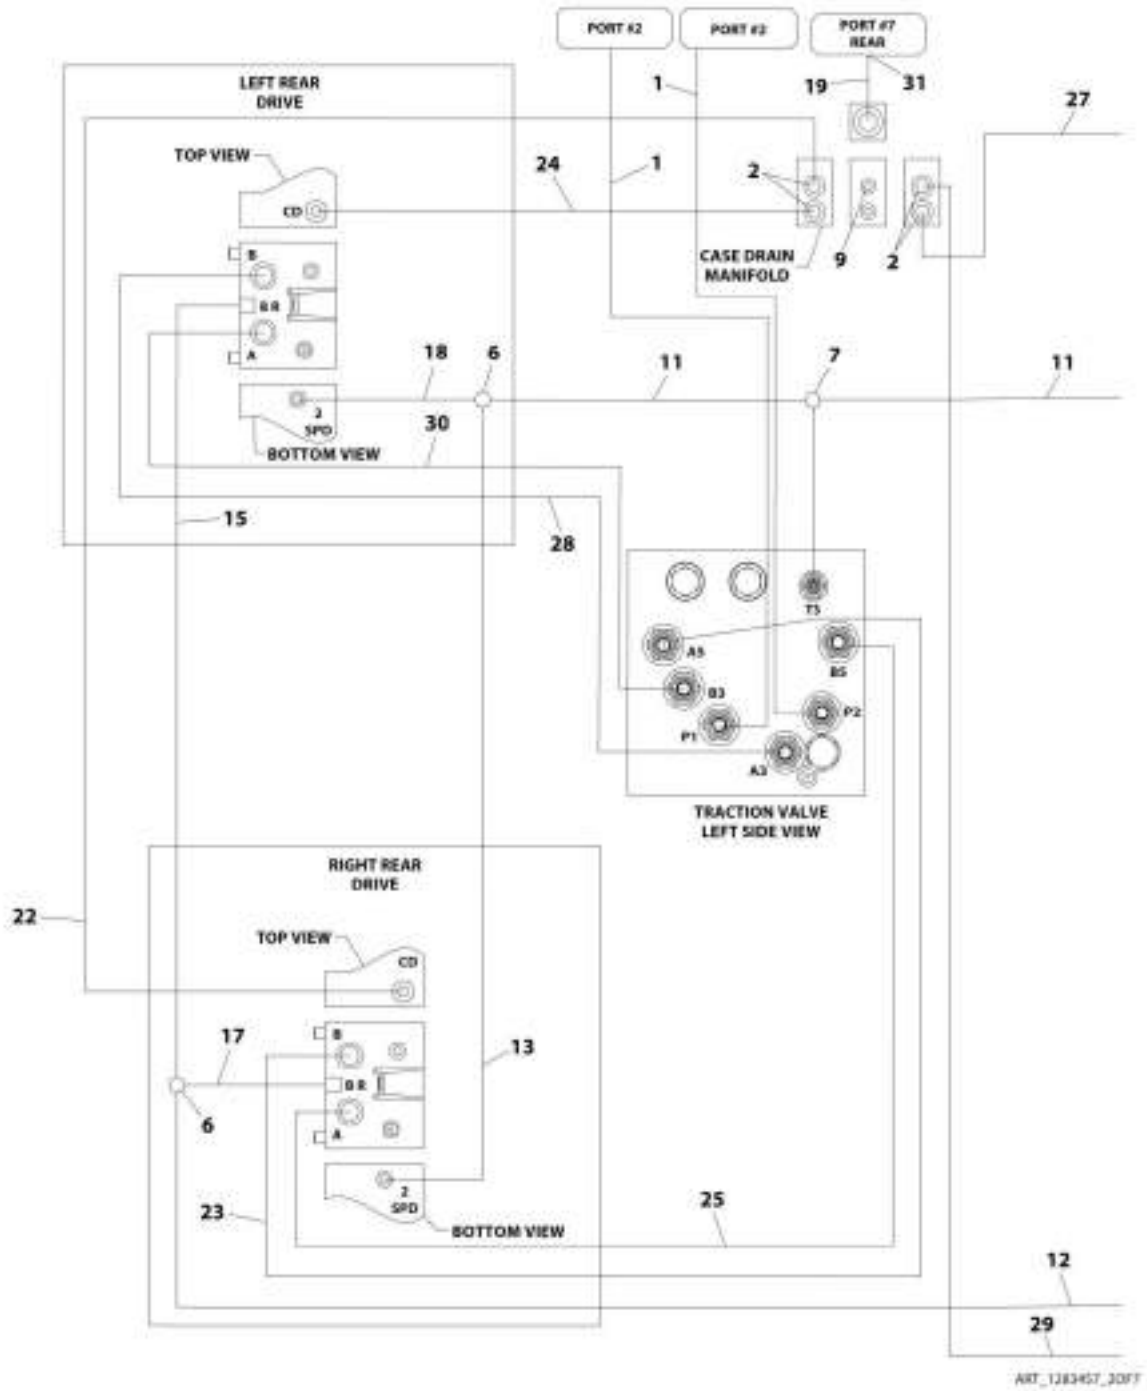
PORT #2
PORT #2
PORT #7 REAR
1
19
31
27
LEFT REAR DRIVE
TOP VIEW
24
1
2
CD
CASE DRAIN MANIFOLD
9
2
B
B R
A
18
6
11
7
11
2 SPD
BOTTOM VIEW
30
15
28
T5
A5
B5
B3
P1
P2
A3
TRACTION VALVE LEFT SIDE VIEW
RIGHT REAR DRIVE
22
TOP VIEW
CD
17
13
B
B R
6
A
2 SPD
23
BOTTOM VIEW
25
12
29
ART_1283457_3OF7